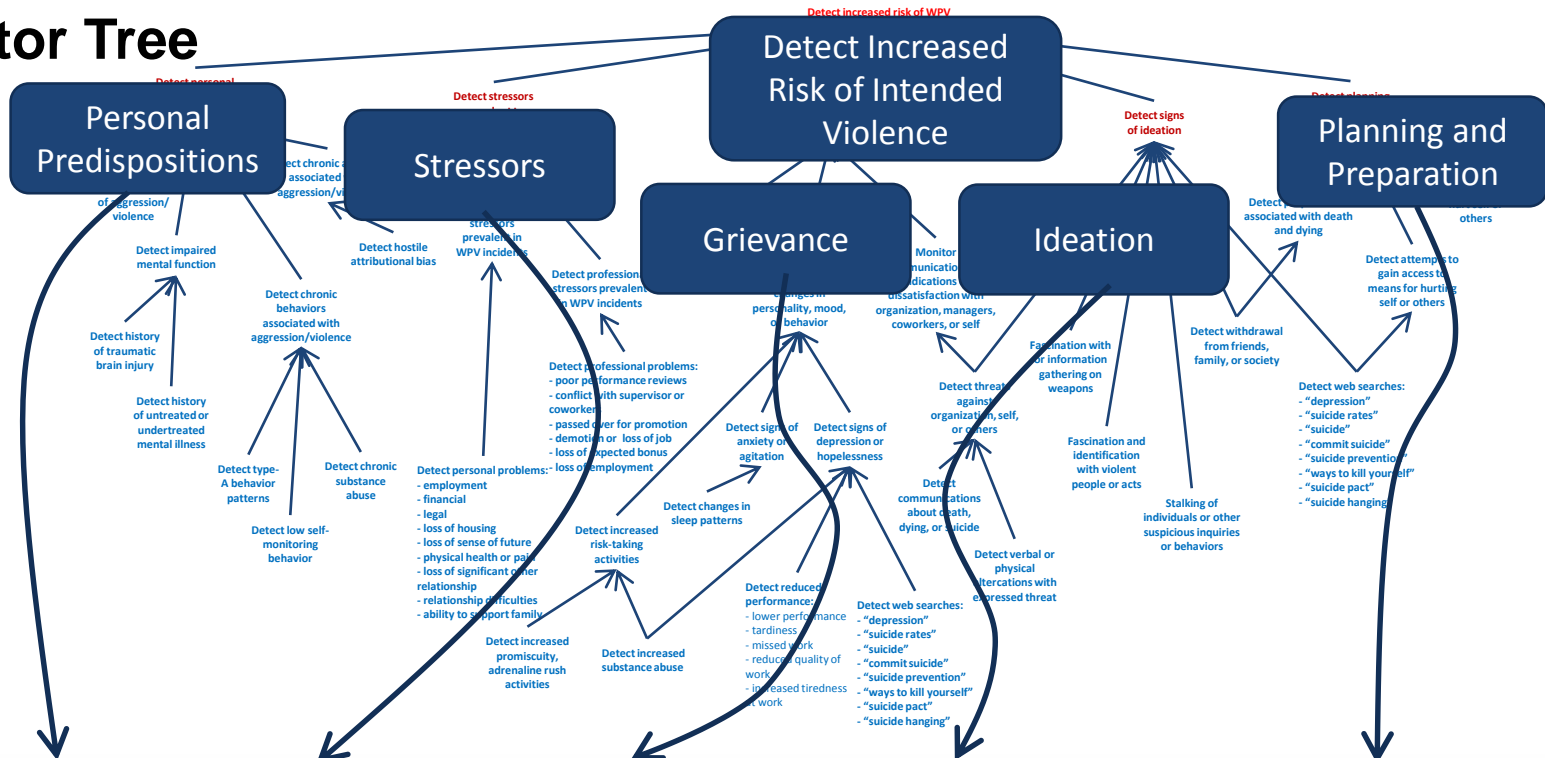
tor Tree

Detect increased risk of WPV

Detect Increased Risk of Intended Violence

Detect personal

Personal Predispositions

Detect stressors

Stressors

Detect signs of ideation

Detect planning

Planning and Preparation

Detect chronic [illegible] associated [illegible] aggression/vi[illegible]

of aggression/ violence

Detect impaired mental function

Detect chronic behaviors associated with aggression/violence

Detect history of traumatic brain injury

Detect history of untreated or undertreated mental illness

Detect type-A behavior patterns

Detect chronic substance abuse

Detect low self-monitoring behavior

Detect hostile attributional bias

stressors prevalent in WPV incidents

Detect profession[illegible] stressors prevalent in WPV incidents

Detect professional problems:
- poor performance reviews
- conflict with supervisor or coworker
- passed over for promotion
- demotion or loss of job
- loss of expected bonus
- loss of employment

Detect personal problems:
- employment
- financial
- legal
- loss of housing
- loss of sense of future
- physical health or pain
- loss of significant other relationship
- relationship difficulties
- ability to support family

Grievance

changes in personality, mood, or behavior

Detect signs of anxiety or agitation

Detect signs of depression or hopelessness

Detect changes in sleep patterns

Detect increased risk-taking activities

Detect increased promiscuity, adrenaline rush activities

Detect increased substance abuse

Detect reduced performance:
- lower performance
- tardiness
- missed work
- reduced quality of work
- increased tiredness at work

Detect web searches:
- "depression"
- "suicide rates"
- "suicide"
- "commit suicide"
- "suicide prevention"
- "ways to kill yourself"
- "suicide pact"
- "suicide hanging"

Monitor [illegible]munication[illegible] indications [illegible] dissatisfaction with organization, managers, coworkers, or self

Ideation

Detect threat against organization, self, or others

Detect communications about death, dying, or suicide

Detect verbal or physical altercations with expressed threat

Fascination with or information gathering on weapons

Fascination and identification with violent people or acts

Stalking of individuals or other suspicious inquiries or behaviors

Detect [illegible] associated with death and dying

Detect withdrawal from friends, family, or society

others

Detect attempts to gain access to means for hurting self or others

Detect web searches:
- "depression"
- "suicide rates"
- "suicide"
- "commit suicide"
- "suicide prevention"
- "ways to kill yourself"
- "suicide pact"
- "suicide hanging"